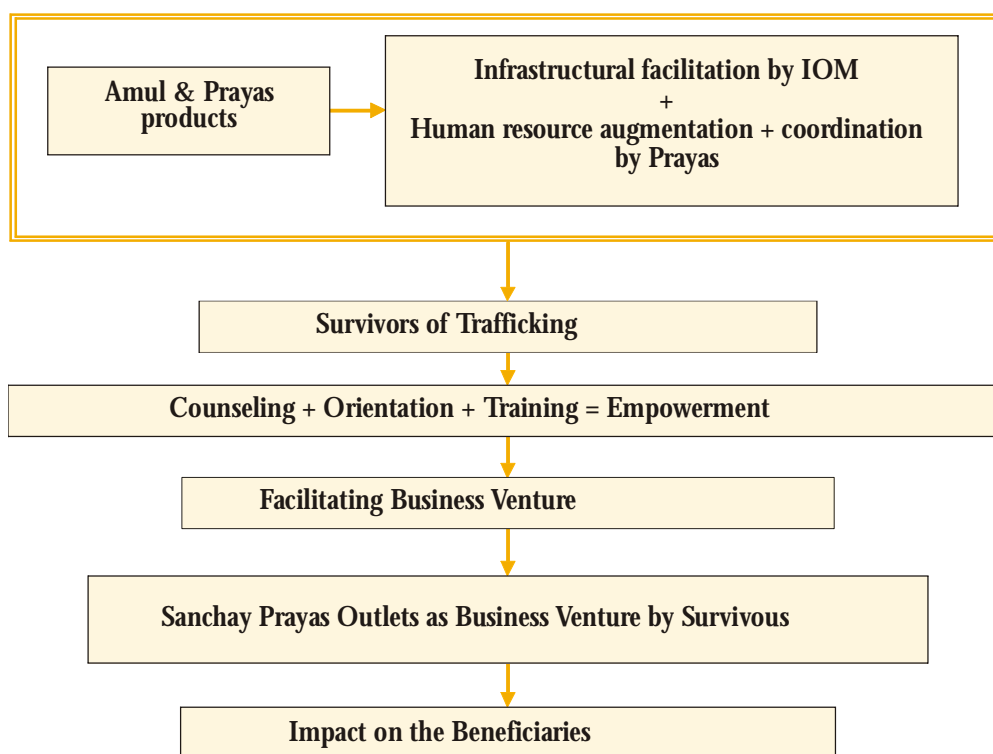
Amul & Prayas products

Infrastructural facilitation by IOM
+
Human resource augmentation + coordination by Prayas

Survivors of Trafficking

Counseling + Orientation + Training = Empowerment

Facilitating Business Venture

Sanchay Prayas Outlets as Business Venture by Survivous

Impact on the Beneficiaries